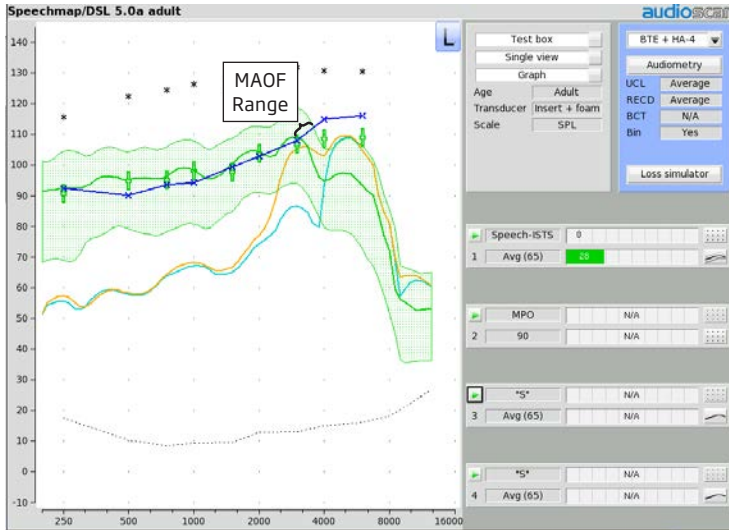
Speechmap/DSL 5.0a adult

audioscan

L

MAOF Range

140
130
120
110
100
90
80
70
60
50
40
30
20
10
0
-10

250 500 1000 2000 4000 8000 16000

Test box
Single view
Graph
Age Adult
Transducer Insert + foam
Scale SPL

BTE + HA-4
Audiometry
UCL Average
RECD Average
BCT N/A
Bin Yes

Loss simulator

Speech-ISTS 0
1 Avg (65) 28

MPO N/A
2 90 N/A

"S" N/A
3 Avg (65) N/A

"S" N/A
4 Avg (65) N/A